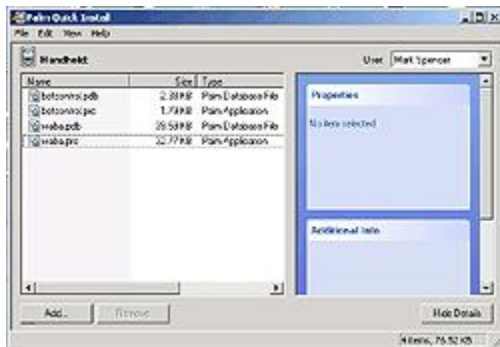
Palm Quick Install

File Edit View Help

Handheld

User Mark Spencer

| Name | Size | Type |
|---|---|---|
| botcontrol.pdb | 2.81 KB | Palm Database File |
| botcontrol.prc | 1.79 KB | Palm Application |
| waba.pdb | 39.58 KB | Palm Database File |
| waba.prc | 32.77 KB | Palm Application |

Properties

No item selected

Additional Info

Add... Remove

Hide Details

4 items, 76.92 KB